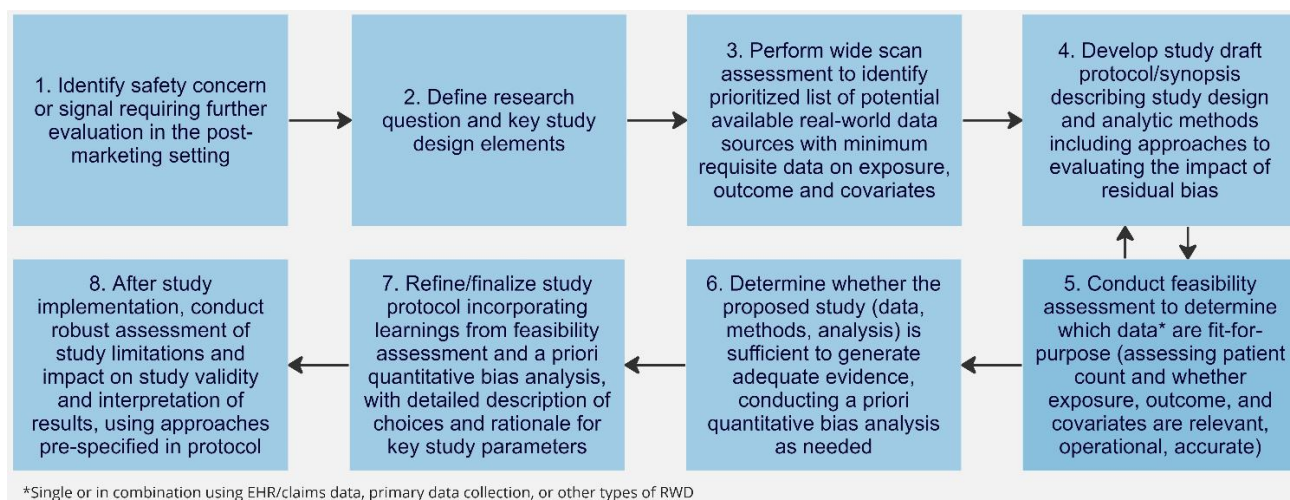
1. Identify safety concern or signal requiring further evaluation in the post-marketing setting

2. Define research question and key study design elements

3. Perform wide scan assessment to identify prioritized list of potential available real-world data sources with minimum requisite data on exposure, outcome and covariates

4. Develop study draft protocol/synopsis describing study design and analytic methods including approaches to evaluating the impact of residual bias

5. Conduct feasibility assessment to determine which data* are fit-for-purpose (assessing patient count and whether exposure, outcome, and covariates are relevant, operational, accurate)

6. Determine whether the proposed study (data, methods, analysis) is sufficient to generate adequate evidence, conducting a priori quantitative bias analysis as needed

7. Refine/finalize study protocol incorporating learnings from feasibility assessment and a priori quantitative bias analysis, with detailed description of choices and rationale for key study parameters

8. After study implementation, conduct robust assessment of study limitations and impact on study validity and interpretation of results, using approaches pre-specified in protocol

*Single or in combination using EHR/claims data, primary data collection, or other types of RWD